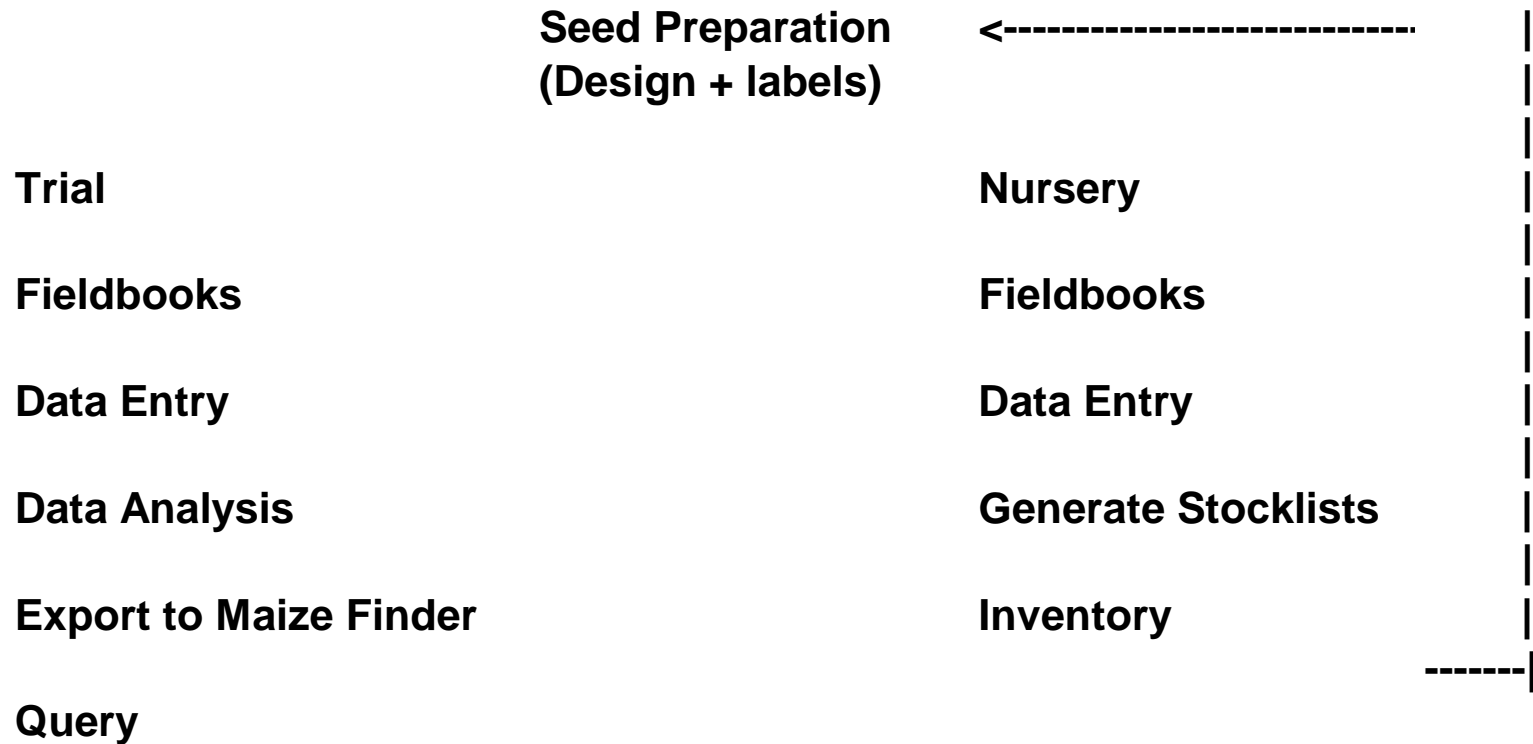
Seed Preparation (Design + labels) <----------------------------

Trial

Nursery

Fieldbooks

Fieldbooks

Data Entry

Data Entry

Data Analysis

Generate Stocklists

Export to Maize Finder

Inventory

Query